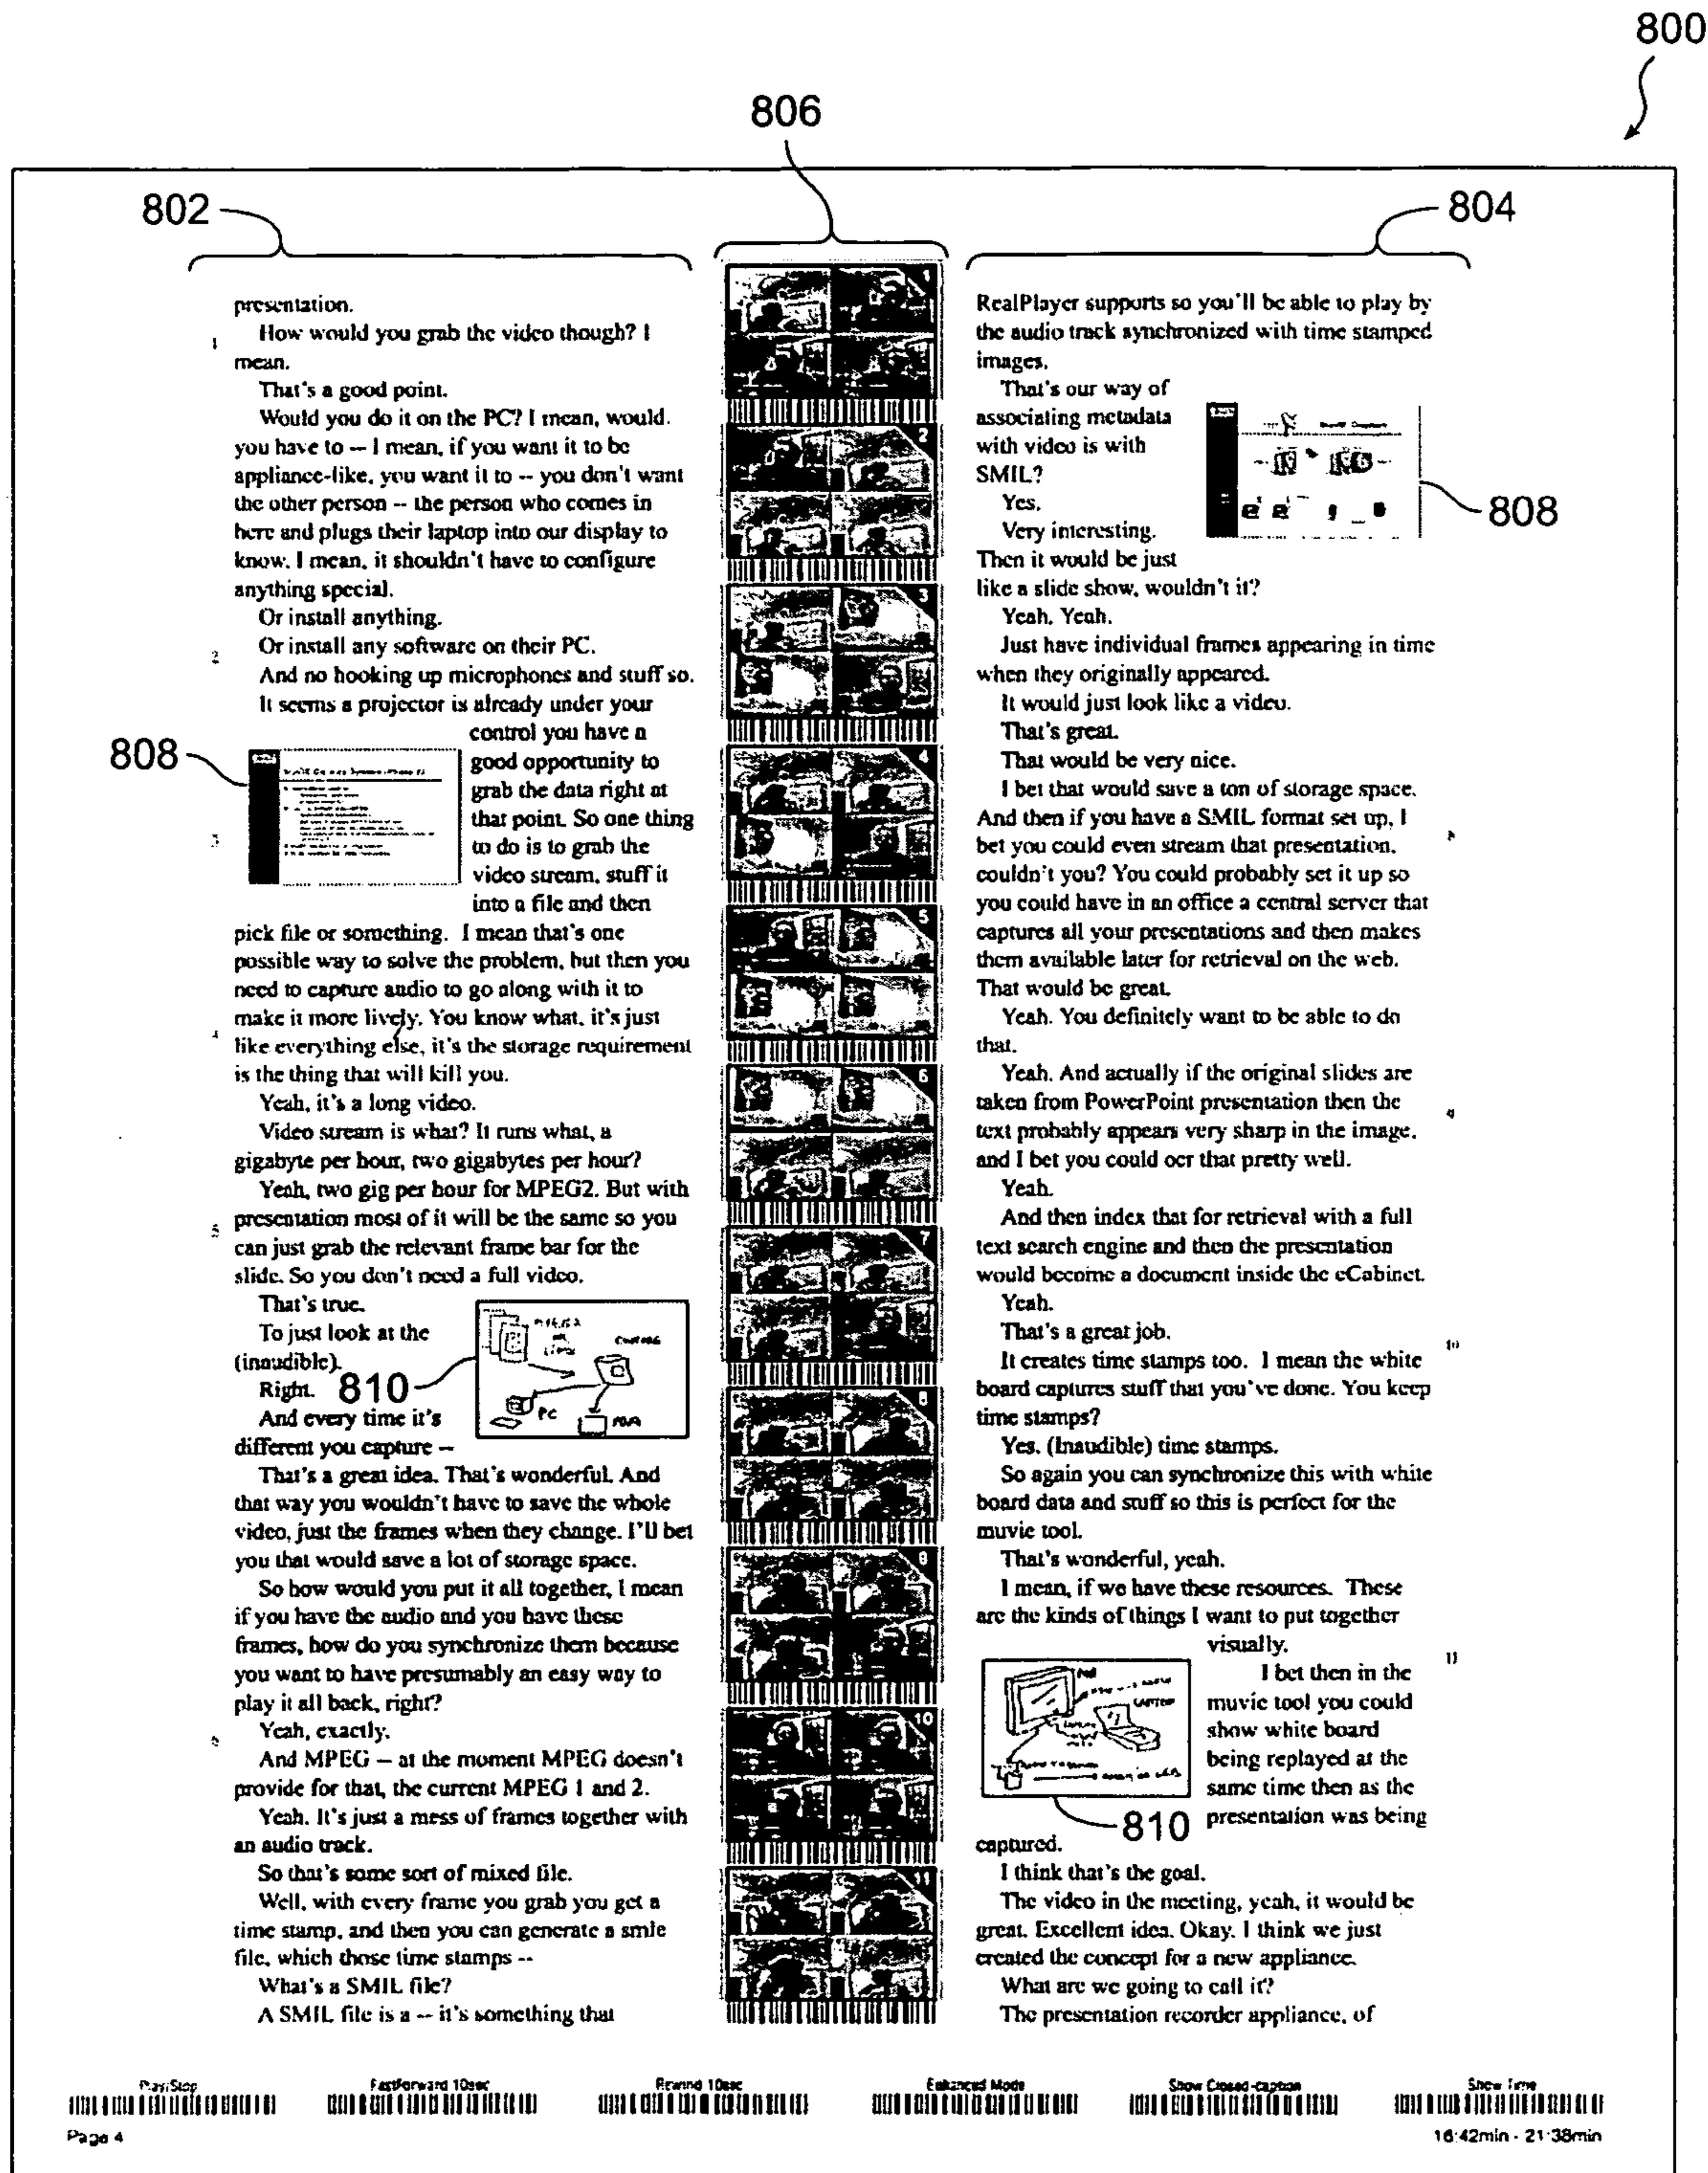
800

806

802

804

presentation.
How would you grab the video though? I mean.
That's a good point.
Would you do it on the PC? I mean, would you have to -- I mean, if you want it to be appliance-like, you want it to -- you don't want the other person -- the person who comes in here and plugs their laptop into our display to know. I mean, it shouldn't have to configure anything special.
Or install anything.
Or install any software on their PC.
And no hooking up microphones and stuff so.
It seems a projector is already under your control you have a good opportunity to grab the data right at that point. So one thing to do is to grab the video stream, stuff it into a file and then pick file or something. I mean that's one possible way to solve the problem, but then you need to capture audio to go along with it to make it more lively. You know what, it's just like everything else, it's the storage requirement is the thing that will kill you.
Yeah, it's a long video.
Video stream is what? It runs what, a gigabyte per hour, two gigabytes per hour?
Yeah, two gig per hour for MPEG2. But with presentation most of it will be the same so you can just grab the relevant frame bar for the slide. So you don't need a full video.
That's true.
To just look at the (inaudible).
Right.
And every time it's different you capture --
That's a great idea. That's wonderful. And that way you wouldn't have to save the whole video, just the frames when they change. I'll bet you that would save a lot of storage space.
So how would you put it all together, I mean if you have the audio and you have these frames, how do you synchronize them because you want to have presumably an easy way to play it all back, right?
Yeah, exactly.
And MPEG -- at the moment MPEG doesn't provide for that, the current MPEG 1 and 2.
Yeah. It's just a mess of frames together with an audio track.
So that's some sort of mixed file.
Well, with every frame you grab you get a time stamp, and then you can generate a smile file, which those time stamps --
What's a SMIL file?
A SMIL file is a -- it's something that

808

810

1 2 3 4 5 6 7 8 9 10 11

RealPlayer supports so you'll be able to play by the audio track synchronized with time stamped images.
That's our way of associating metadata with video is with SMIL?
Yes.
Very interesting.
Then it would be just like a slide show, wouldn't it?
Yeah. Yeah.
Just have individual frames appearing in time when they originally appeared.
It would just look like a video.
That's great.
That would be very nice.
I bet that would save a ton of storage space. And then if you have a SMIL format set up, I bet you could even stream that presentation, couldn't you? You could probably set it up so you could have in an office a central server that captures all your presentations and then makes them available later for retrieval on the web. That would be great.
Yeah. You definitely want to be able to do that.
Yeah. And actually if the original slides are taken from PowerPoint presentation then the text probably appears very sharp in the image, and I bet you could ocr that pretty well.
Yeah.
And then index that for retrieval with a full text search engine and then the presentation would become a document inside the eCabinet.
Yeah.
That's a great job.
It creates time stamps too. I mean the white board captures stuff that you've done. You keep time stamps?
Yes. (Inaudible) time stamps.
So again you can synchronize this with white board data and stuff so this is perfect for the muvie tool.
That's wonderful, yeah.
I mean, if we have these resources. These are the kinds of things I want to put together visually.
I bet then in the muvie tool you could show white board being replayed at the same time then as the presentation was being captured.
I think that's the goal.
The video in the meeting, yeah, it would be great. Excellent idea. Okay. I think we just created the concept for a new appliance.
What are we going to call it?
The presentation recorder appliance, of

808

810

Play/Stop Fastforward 10sec Rewind 10sec Enhanced Mode Show Closed-caption Show Time
Page 4
16:42min - 21:38min